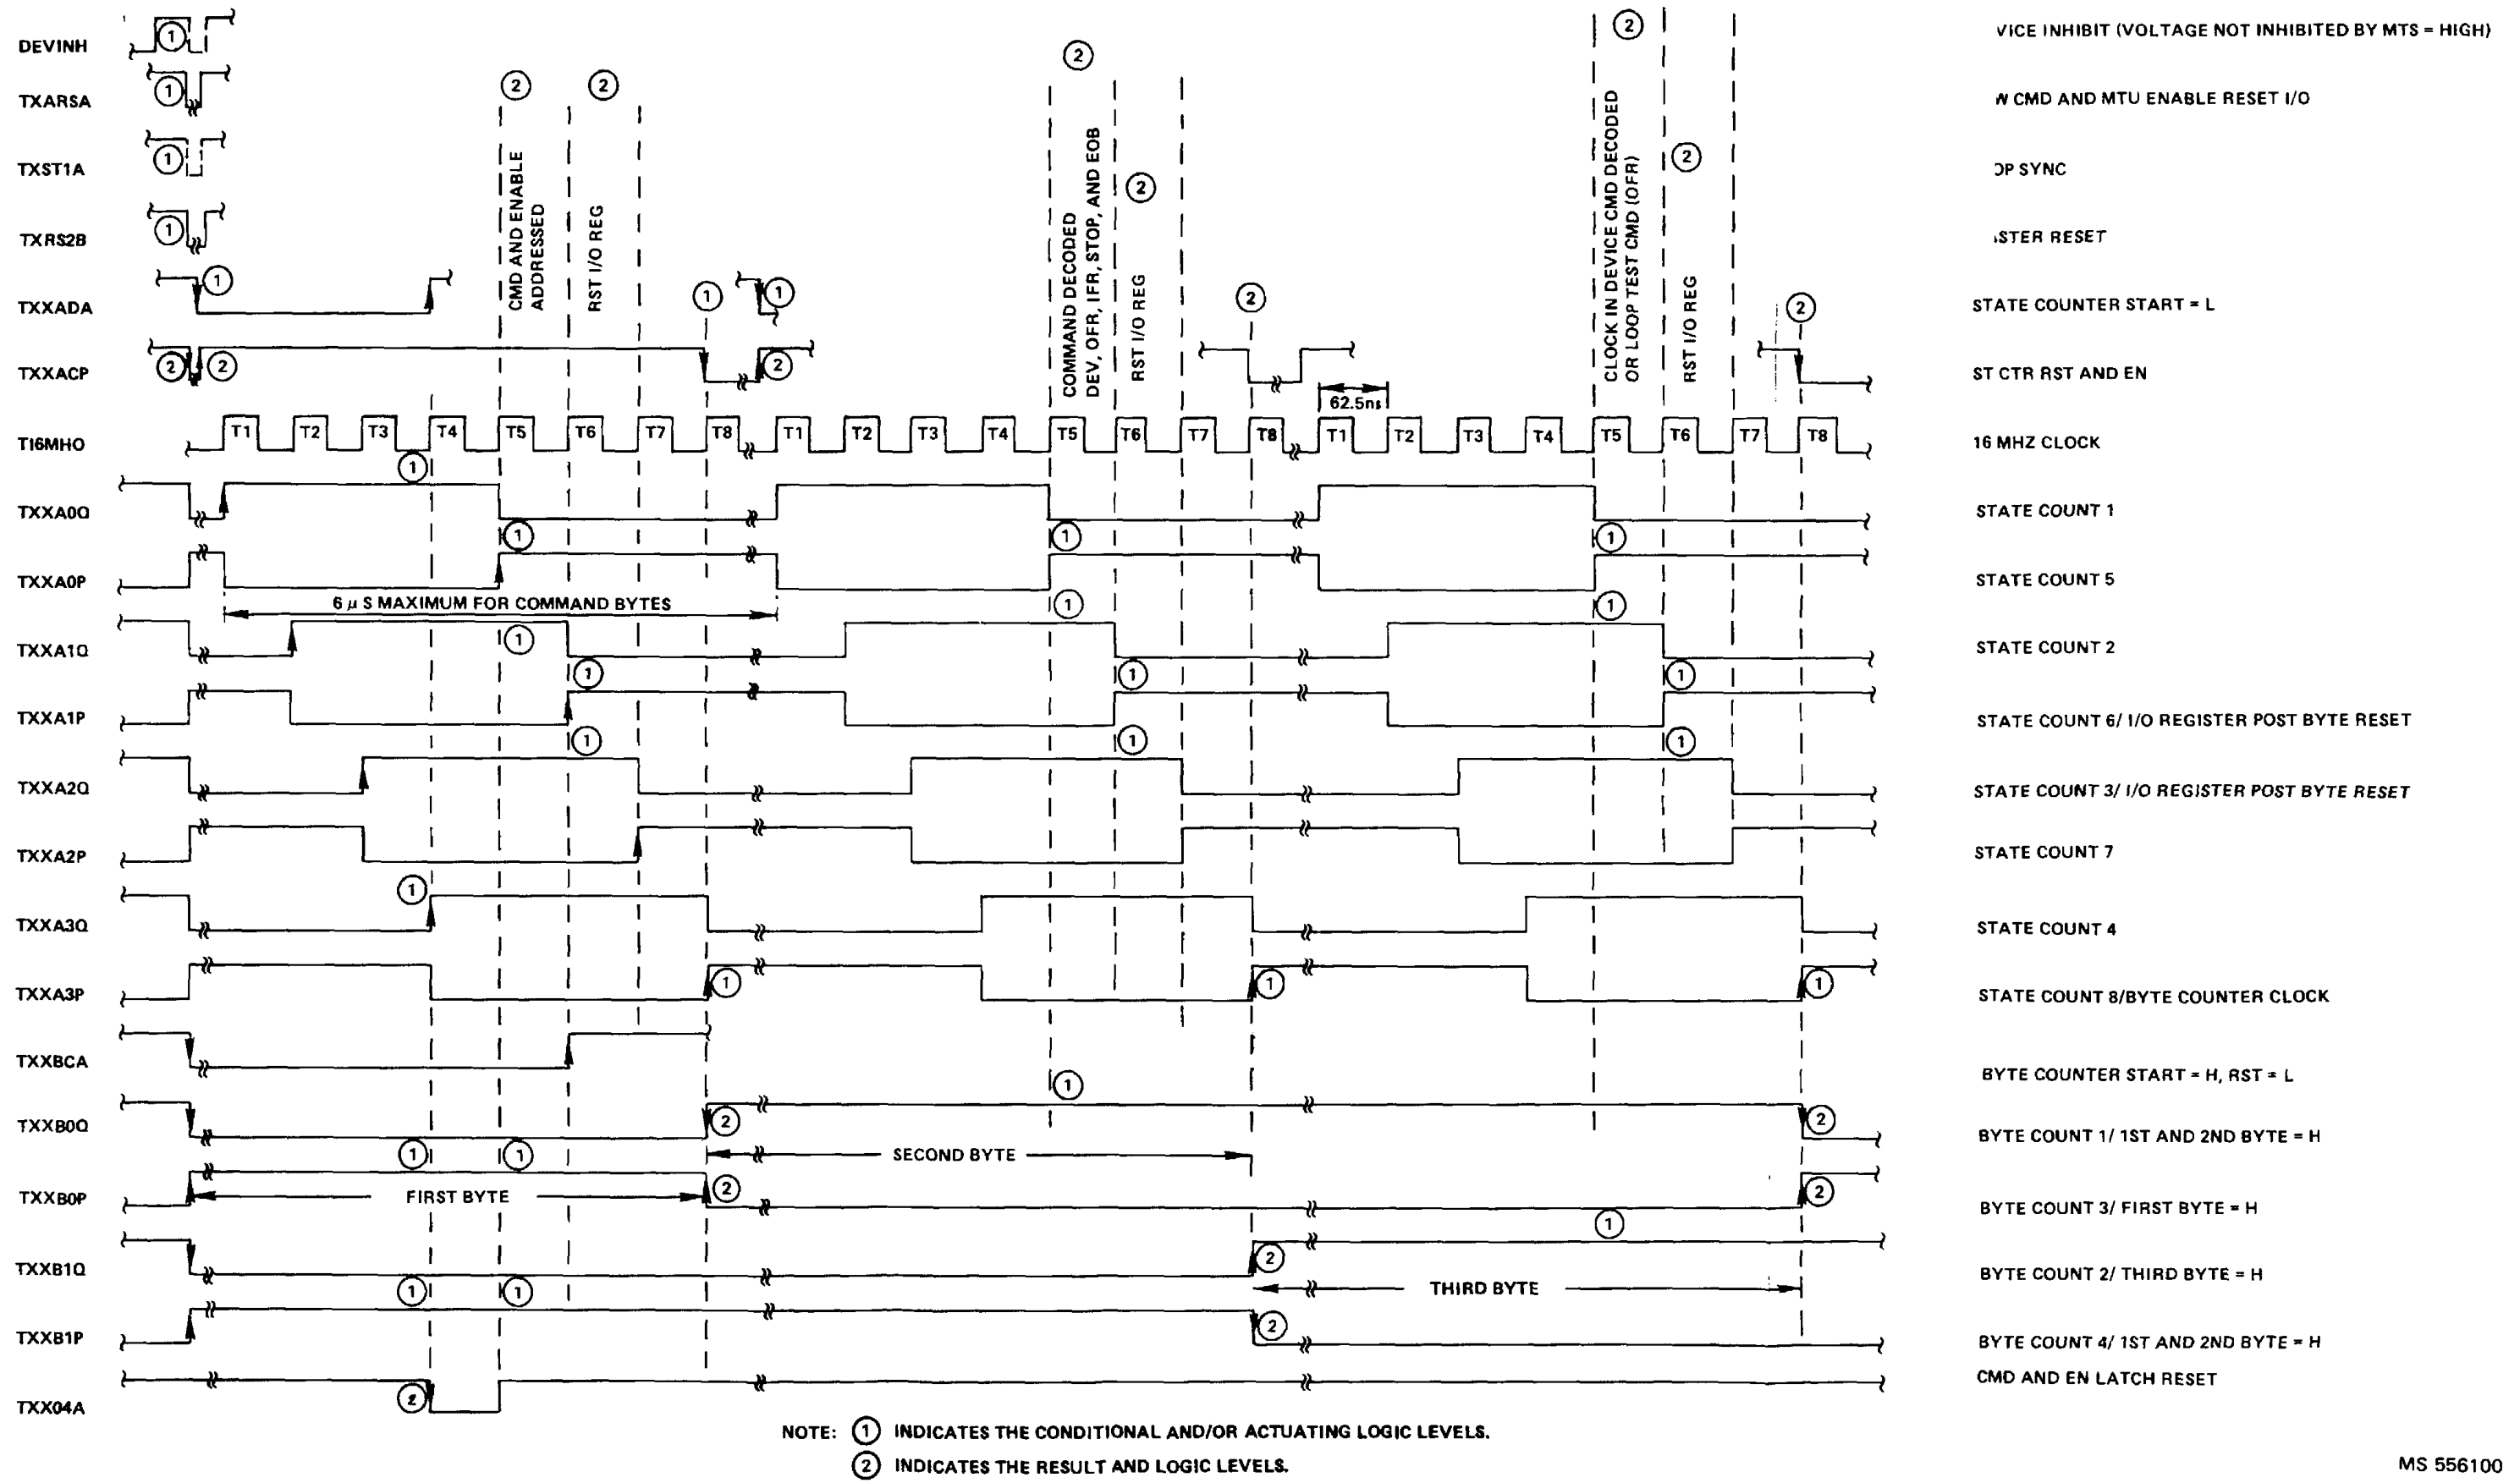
DEVINH
TXARSA
TXST1A
TXRS2B
TXXADA
TXXACP
TI6MHO
TXXA0Q
TXXA0P
TXXA1Q
TXXA1P
TXXA2Q
TXXA2P
TXXA3Q
TXXA3P
TXXBCA
TXXB0Q
TXXB0P
TXXB1Q
TXXB1P
TXX04A

CMD AND ENABLE ADDRESSED
RST I/O REG
COMMAND DECODED DEV, OFR, IFR, STOP, AND EOB
RST I/O REG
CLOCK IN DEVICE CMD DECODED OR LOOP TEST CMD (OFR)
RST I/O REG
62.5ns

T1 T2 T3 T4 T5 T6 T7 T8 T1 T2 T3 T4 T5 T6 T7 T8 T1 T2 T3 T4 T5 T6 T7 T8

6 $\mu$ S MAXIMUM FOR COMMAND BYTES
SECOND BYTE
FIRST BYTE
THIRD BYTE

VICE INHIBIT (VOLTAGE NOT INHIBITED BY MTS = HIGH)
W CMD AND MTU ENABLE RESET I/O
OP SYNC
STER RESET
STATE COUNTER START = L
ST CTR RST AND EN
16 MHZ CLOCK
STATE COUNT 1
STATE COUNT 5
STATE COUNT 2
STATE COUNT 6/ I/O REGISTER POST BYTE RESET
STATE COUNT 3/ I/O REGISTER POST BYTE RESET
STATE COUNT 7
STATE COUNT 4
STATE COUNT 8/BYTE COUNTER CLOCK
BYTE COUNTER START = H, RST = L
BYTE COUNT 1/ 1ST AND 2ND BYTE = H
BYTE COUNT 3/ FIRST BYTE = H
BYTE COUNT 2/ THIRD BYTE = H
BYTE COUNT 4/ 1ST AND 2ND BYTE = H
CMD AND EN LATCH RESET

NOTE: (1) INDICATES THE CONDITIONAL AND/OR ACTUATING LOGIC LEVELS.
(2) INDICATES THE RESULT AND LOGIC LEVELS.

MS 556100